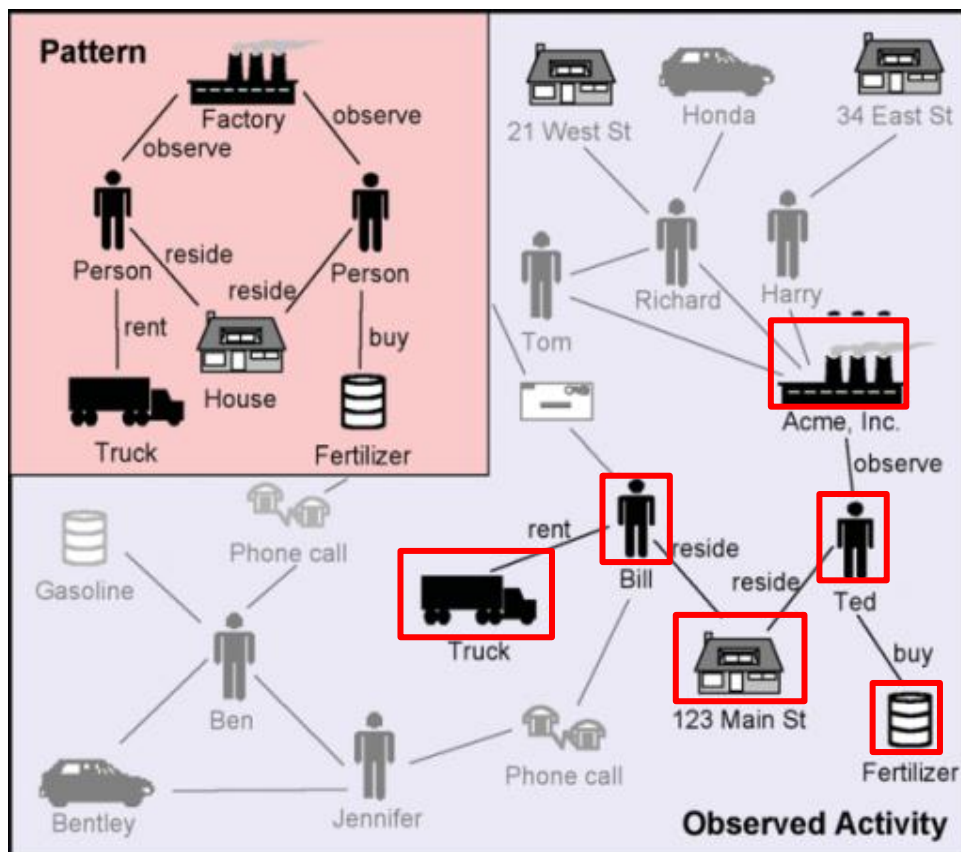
Pattern

Factory

observe

observe

Person

reside

reside

Person

rent

buy

House

Truck

Fertilizer

21 West St

Honda

34 East St

Tom

Richard

Harry

Acme, Inc.

observe

rent

Bill

reside

reside

Ted

Truck

buy

123 Main St

Fertilizer

Gasoline

Phone call

Ben

Jennifer

Phone call

Bentley

Observed Activity